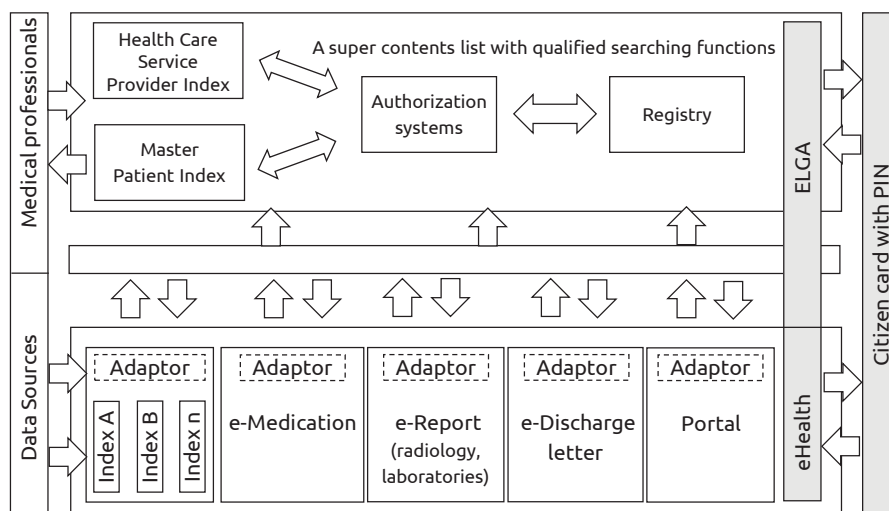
Medical professionals

Health Care Service Provider Index

A super contents list with qualified searching functions

Authorization systems

Registry

Master Patient Index

ELGA

Citizen card with PIN

Data Sources

Adaptor

Index A

Index B

Index n

Adaptor

e-Medication

Adaptor

e-Report (radiology, laboratories)

Adaptor

e-Discharge letter

Adaptor

Portal

eHealth